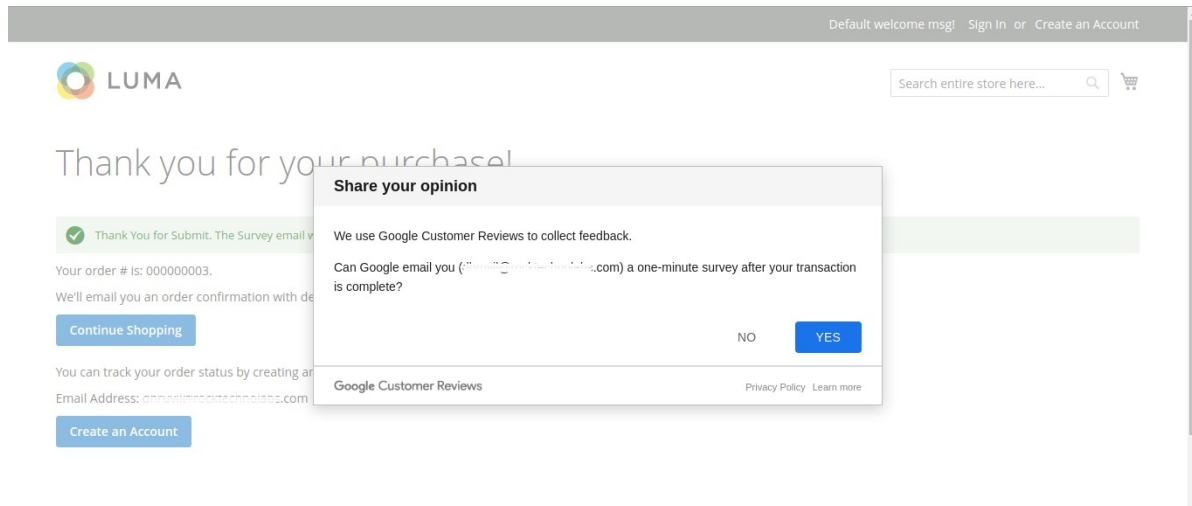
Default welcome msg! Sign In or Create an Account

LUMA

Search entire store here...

Thank you for yo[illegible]

Thank You for Submit. The Survey email w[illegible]

Your order # is: 000000003.

We'll email you an order confirmation with de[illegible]

Continue Shopping

You can track your order status by creating ar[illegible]

Email Address: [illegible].com

Create an Account

Share your opinion

We use Google Customer Reviews to collect feedback.

Can Google email you ([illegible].com) a one-minute survey after your transaction is complete?

NO

YES

Google Customer Reviews

Privacy Policy Learn more